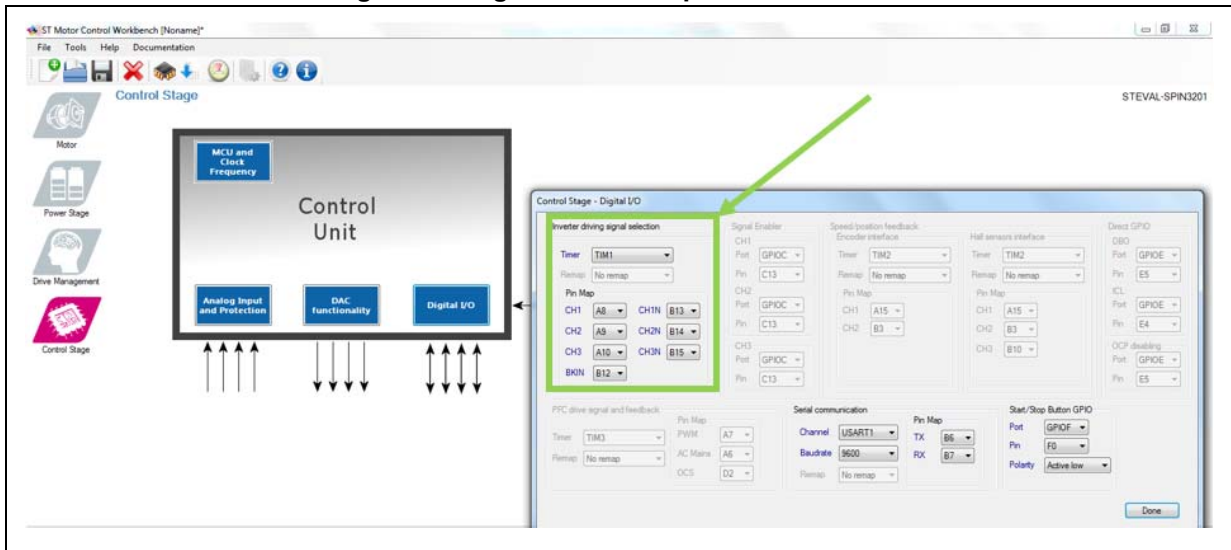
ST Motor Control Workbench [Noname]*

File Tools Help Documentation

Control Stage

STEVAL-SPIN3201

Motor

Power Stage

Drive Management

Control Stage

MCU and Clock Frequency

Control Unit

Analog Input and Protection

DAC functionality

Digital I/O

Control Stage - Digital I/O

Inverter driving signal selection

Timer TIM1

Remap No remap

Pin Map

CH1 A8 CH1N B13

CH2 A9 CH2N B14

CH3 A10 CH3N B15

BKIN B12

Signal Enabler

CH1

Port GPIOC

Pin C13

CH2

Port GPIOC

Pin C13

CH3

Port GPIOC

Pin C13

Speed/position feedback

Encoder interface

Timer TIM2

Remap No remap

Pin Map

CH1 A15

CH2 B3

Hall sensors interface

Timer TIM2

Remap No remap

Pin Map

CH1 A15

CH2 B3

CH3 B10

Direct GPIO

DBO

Port GPIOE

Pin E5

ICL

Port GPIOE

Pin E4

OCP disabling

Port GPIOE

Pin E5

PFC drive signal and feedback

Timer TIM3

Remap No remap

Pin Map

PWM A7

AC Mains A6

OCS D2

Serial communication

Channel USART1

Baudrate 9600

Remap No remap

Pin Map

TX B6

RX B7

Start/Stop Button GPIO

Port GPIOF

Pin F0

Polarity Active low

Done